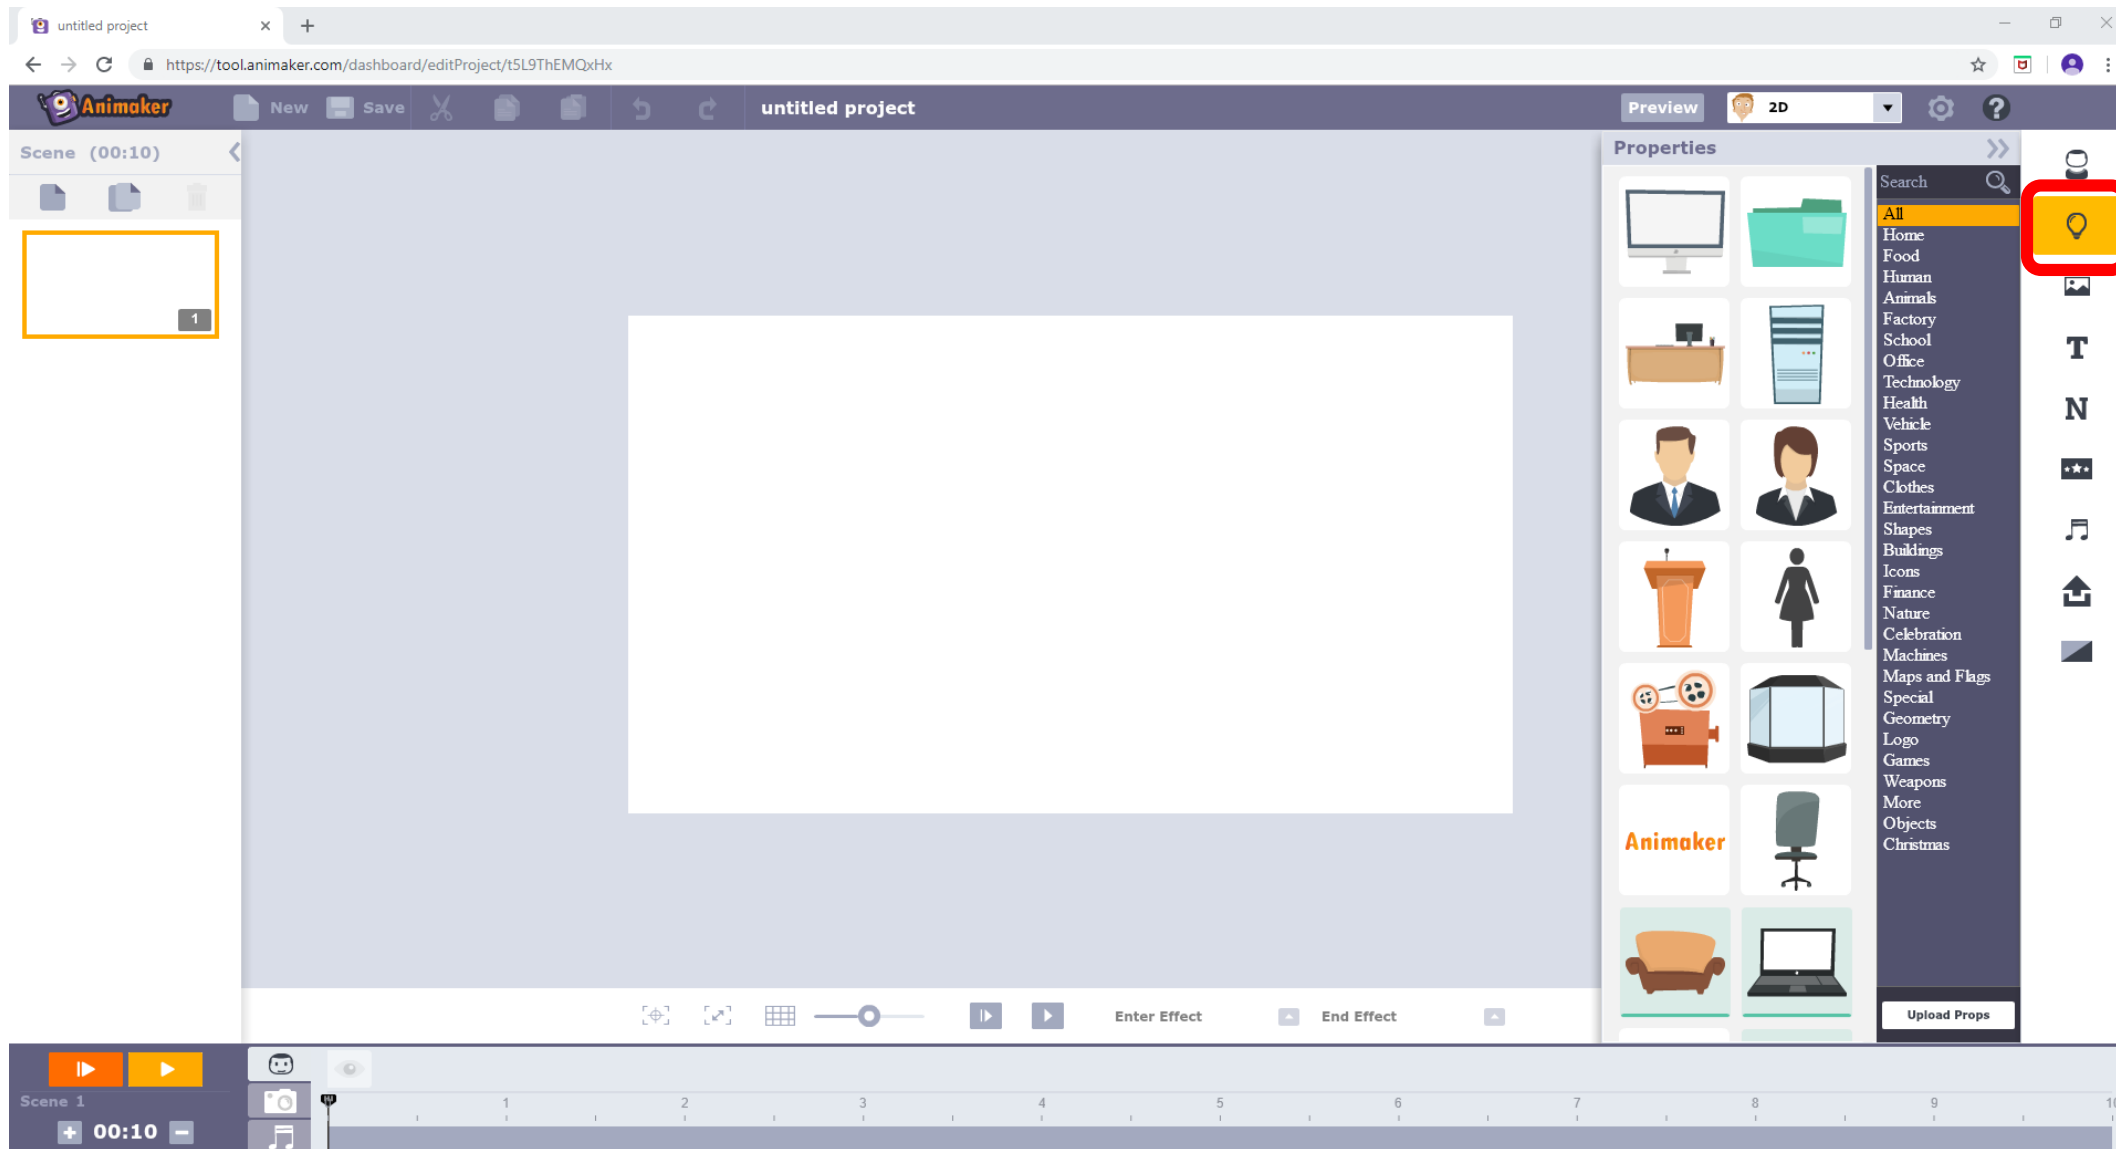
untitled project

https://tool.animaker.com/dashboard/editProject/t5L9ThEMQxHx

Animaker New Save untitled project Preview 2D

Scene (00:10)

1

Properties

Search

All
Home
Food
Human
Animals
Factory
School
Office
Technology
Health
Vehicle
Sports
Space
Clothes
Entertainment
Shapes
Buildings
Icons
Finance
Nature
Celebration
Machines
Maps and Flags
Special
Geometry
Logo
Games
Weapons
More
Objects
Christmas

Animaker

Upload Props

Enter Effect End Effect

Scene 1

00:10

1 2 3 4 5 6 7 8 9 10